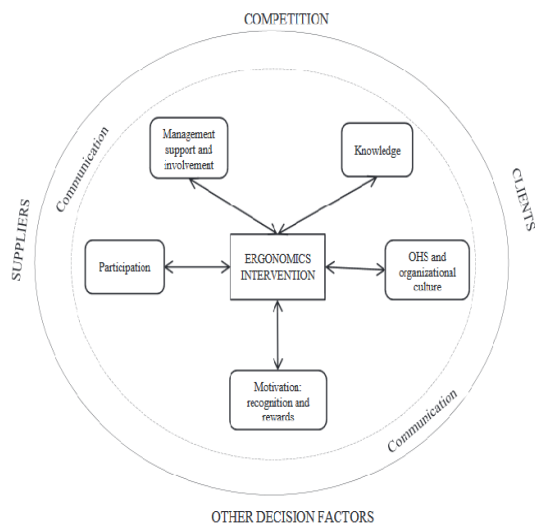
COMPETITION

SUPPLIERS

CLIENTS

Communication

Management support and involvement

Knowledge

Participation

ERGONOMICS INTERVENTION

OHS and organizational culture

Motivation: recognition and rewards

Communication

OTHER DECISION FACTORS